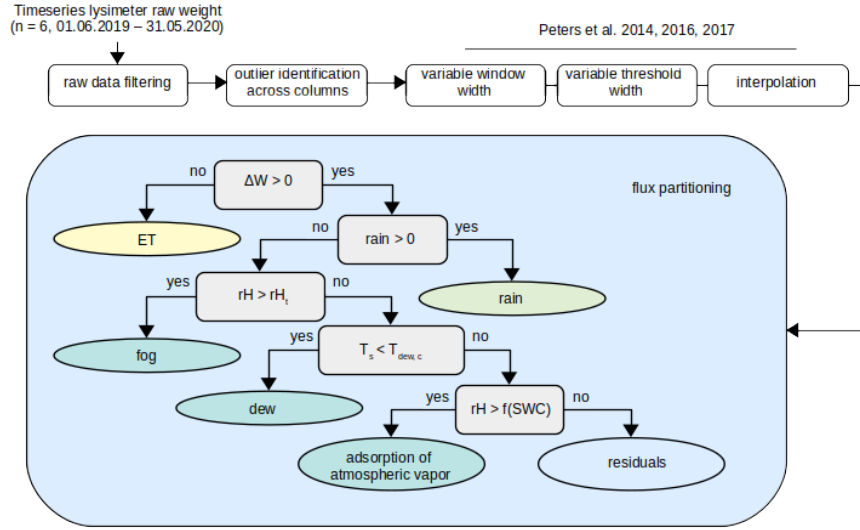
Timeseries lysimeter raw weight
(n = 6, 01.06.2019 – 31.05.2020)

Peters et al. 2014, 2016, 2017

raw data filtering

outlier identification across columns

variable window width

variable threshold width

interpolation

flux partitioning

no

$\Delta W > 0$

yes

ET

no

rain > 0

yes

rain

yes

$rH > rH_t$

no

fog

yes

$T_s < T_{dew,c}$

no

dew

yes

rH > f(SWC)

no

adsorption of atmospheric vapor

residuals